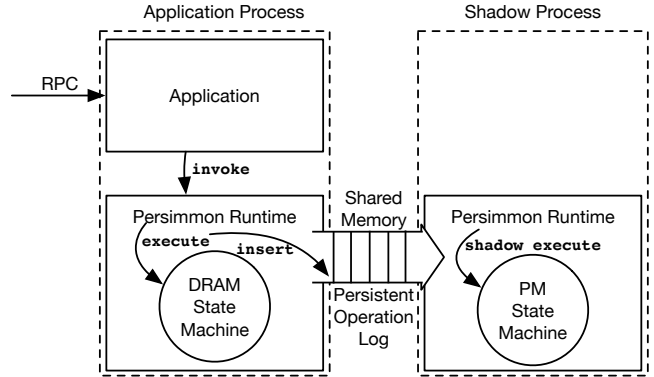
Application Process

Shadow Process

RPC

Application

invoke

Shared Memory

Persimmon Runtime

execute

insert

DRAM State Machine

Persistent Operation Log

Persimmon Runtime

shadow execute

PM State Machine